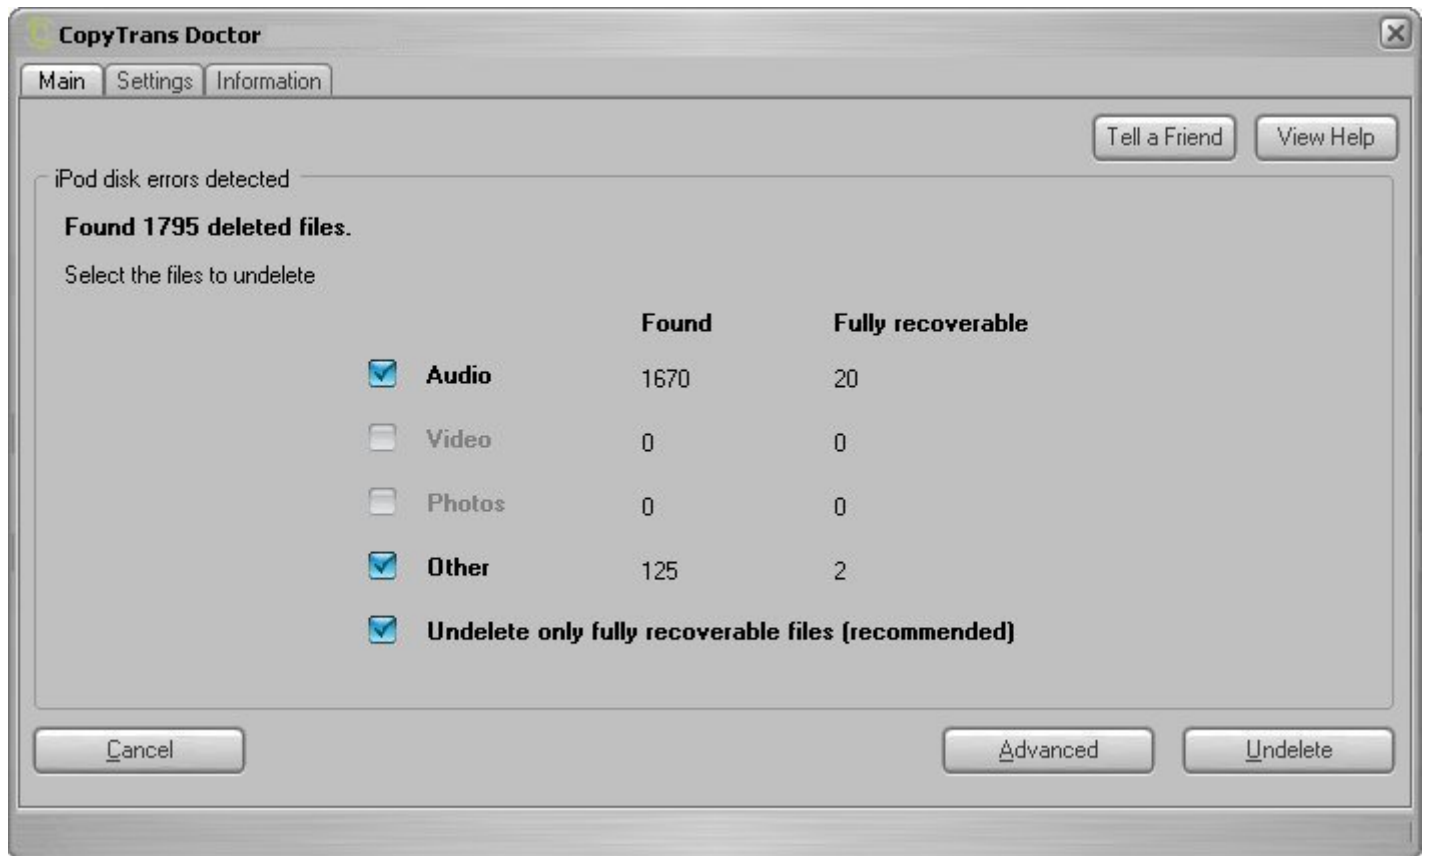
CopyTrans Doctor

Main | Settings | Information

Tell a Friend | View Help

iPod disk errors detected

Found 1795 deleted files.

Select the files to undelete

| | Found | Fully recoverable |
|---|---|---|
| Audio | 1670 | 20 |
| Video | 0 | 0 |
| Photos | 0 | 0 |
| Other | 125 | 2 |

Undelete only fully recoverable files (recommended)

Cancel

Advanced | Undelete